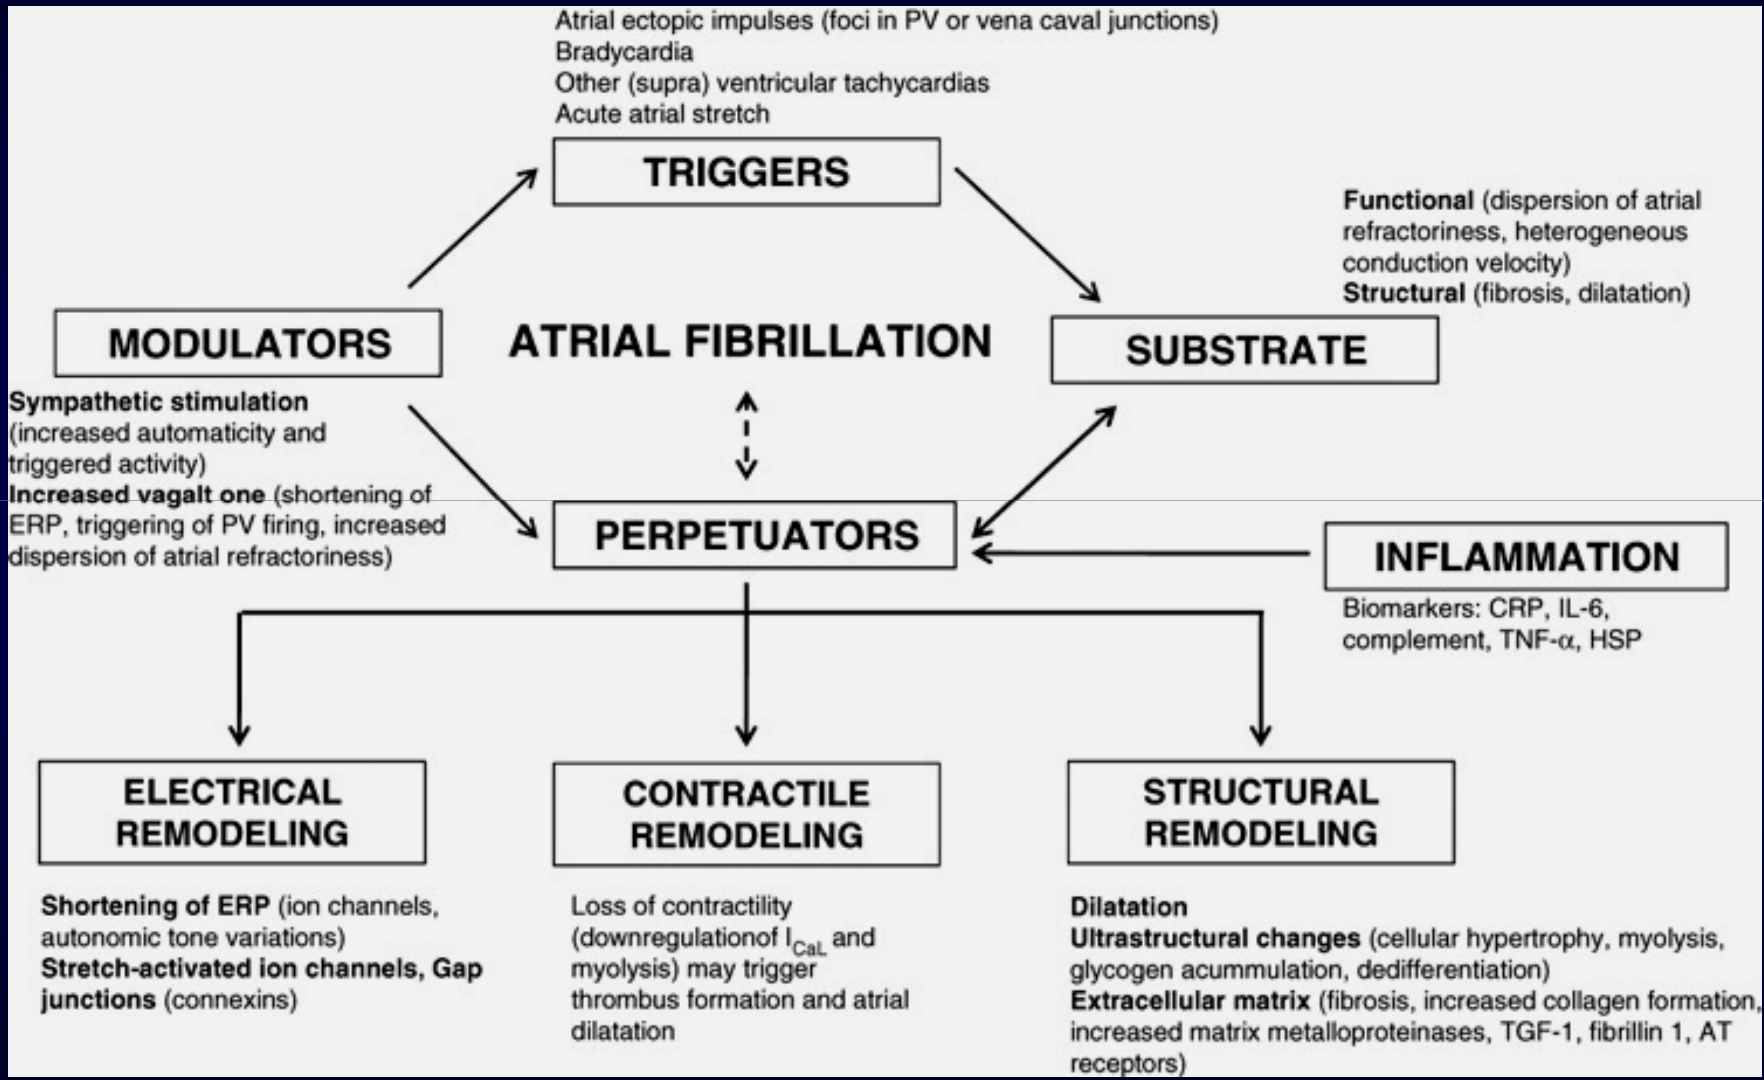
Atrial ectopic impulses (foci in PV or vena caval junctions)
Bradycardia
Other (supra) ventricular tachycardias
Acute atrial stretch

TRIGGERS

Functional (dispersion of atrial refractoriness, heterogeneous conduction velocity)
Structural (fibrosis, dilatation)

MODULATORS

ATRIAL FIBRILLATION

SUBSTRATE

Sympathetic stimulation (increased automaticity and triggered activity)
Increased vagalt one (shortening of ERP, triggering of PV firing, increased dispersion of atrial refractoriness)

PERPETUATORS

INFLAMMATION

Biomarkers: CRP, IL-6, complement, TNF-$\alpha$, HSP

ELECTRICAL REMODELING

CONTRACTILE REMODELING

STRUCTURAL REMODELING

Shortening of ERP (ion channels, autonomic tone variations)
Stretch-activated ion channels, Gap junctions (connexins)

Loss of contractility (downregulationof $I_{CaL}$ and myolysis) may trigger thrombus formation and atrial dilatation

Dilatation
Ultrastructural changes (cellular hypertrophy, myolysis, glycogen acummulation, dedifferentiation)
Extracellular matrix (fibrosis, increased collagen formation, increased matrix metalloproteinases, TGF-1, fibrillin 1, AT receptors)